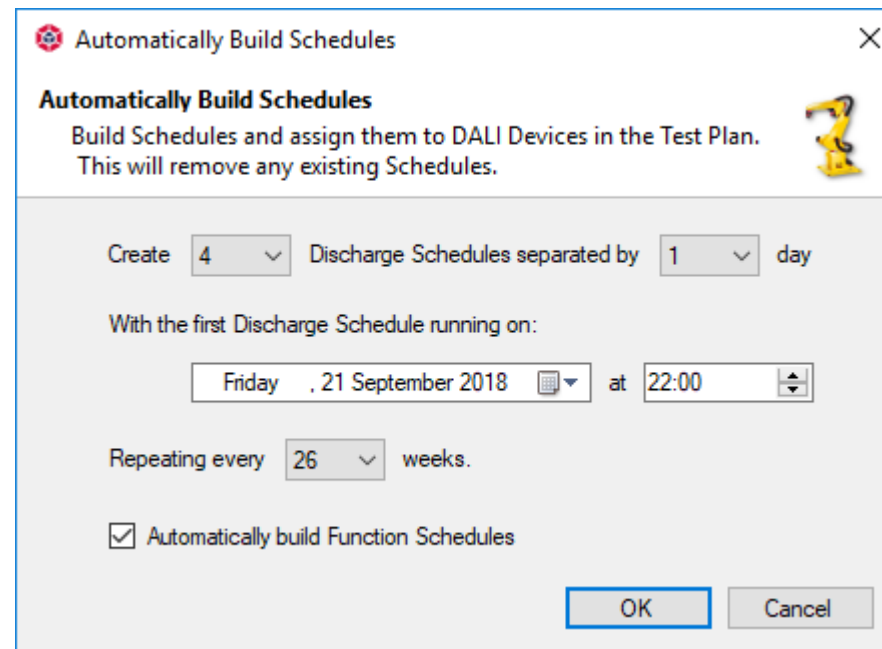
Automatically Build Schedules

**Automatically Build Schedules**

Build Schedules and assign them to DALI Devices in the Test Plan. This will remove any existing Schedules.

Create 4 Discharge Schedules separated by 1 day

With the first Discharge Schedule running on:

Friday , 21 September 2018 at 22:00

Repeating every 26 weeks.

☑ Automatically build Function Schedules

OK Cancel